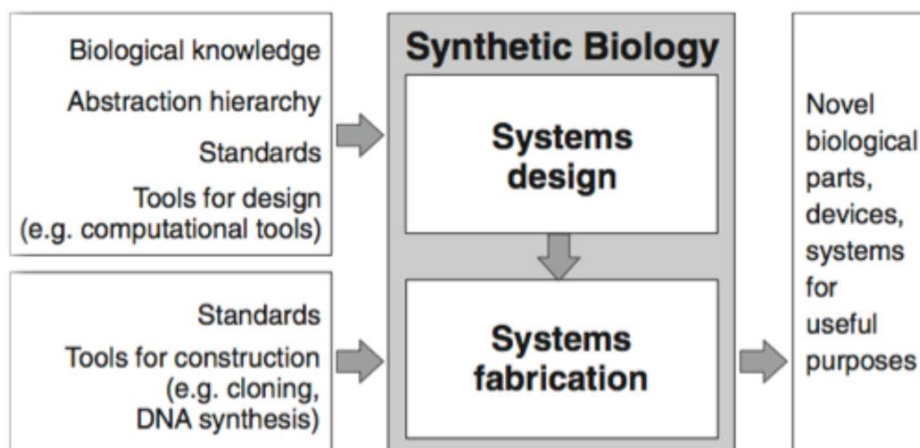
Biological knowledge
Abstraction hierarchy
Standards
Tools for design
(e.g. computational tools)

Standards
Tools for construction
(e.g. cloning,
DNA synthesis)

Synthetic Biology

Systems design

Systems fabrication

Novel biological parts, devices, systems for useful purposes